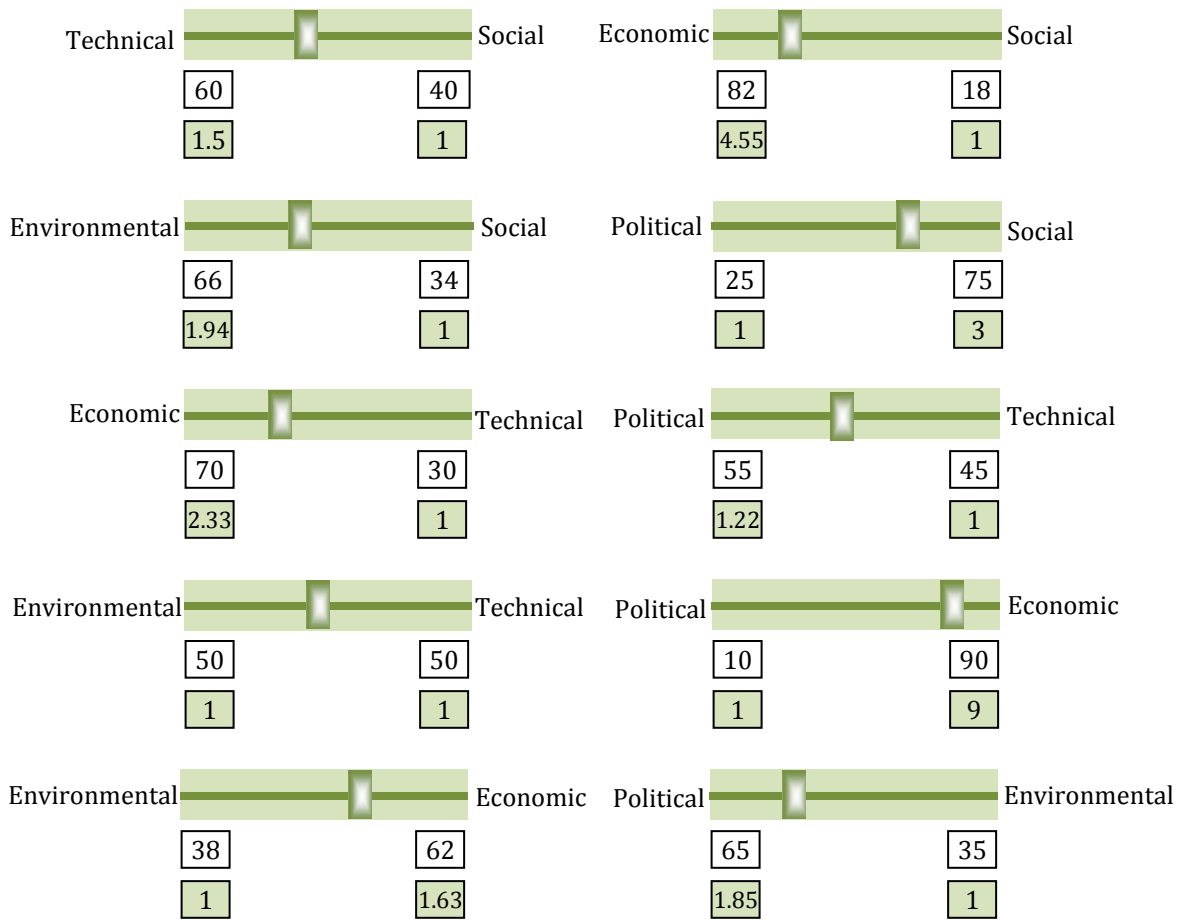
Technical Social
60 40
1.5 1

Economic Social
82 18
4.55 1

Environmental Social
66 34
1.94 1

Political Social
25 75
1 3

Economic Technical
70 30
2.33 1

Political Technical
55 45
1.22 1

Environmental Technical
50 50
1 1

Political Economic
10 90
1 9

Environmental Economic
38 62
1 1.63

Political Environmental
65 35
1.85 1